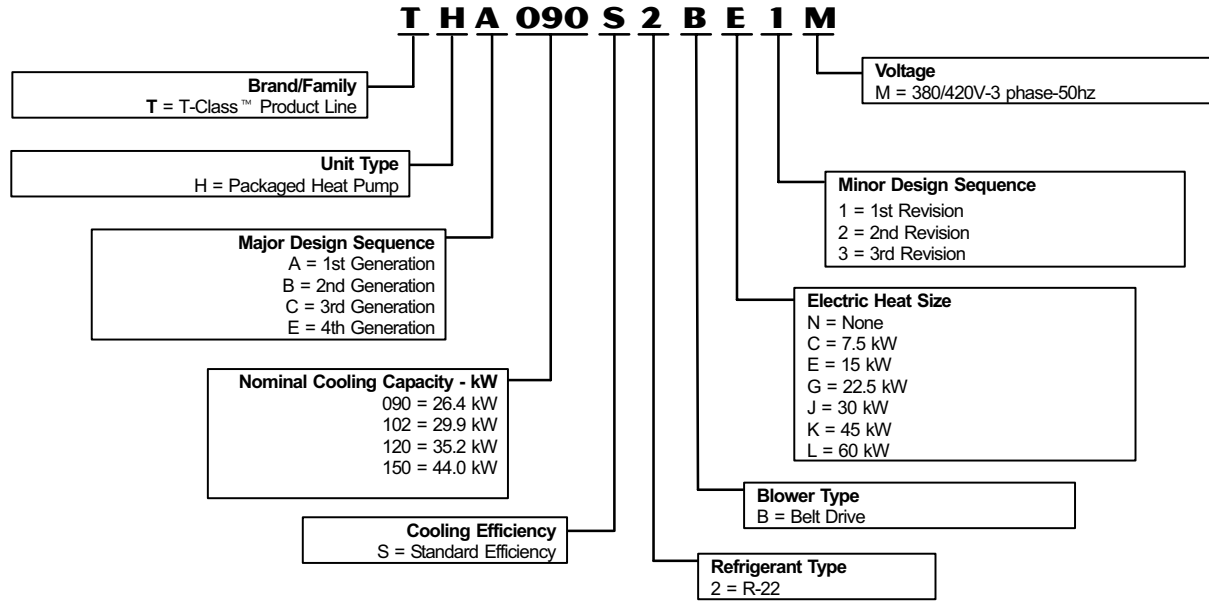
T H A 090 S 2 B E 1 M

Brand/Family
T = T-Class™ Product Line

Unit Type
H = Packaged Heat Pump

Major Design Sequence
A = 1st Generation
B = 2nd Generation
C = 3rd Generation
E = 4th Generation

Nominal Cooling Capacity - kW
090 = 26.4 kW
102 = 29.9 kW
120 = 35.2 kW
150 = 44.0 kW

Cooling Efficiency
S = Standard Efficiency

Voltage
M = 380/420V-3 phase-50hz

Minor Design Sequence
1 = 1st Revision
2 = 2nd Revision
3 = 3rd Revision

Electric Heat Size
N = None
C = 7.5 kW
E = 15 kW
G = 22.5 kW
J = 30 kW
K = 45 kW
L = 60 kW

Blower Type
B = Belt Drive

Refrigerant Type
2 = R-22